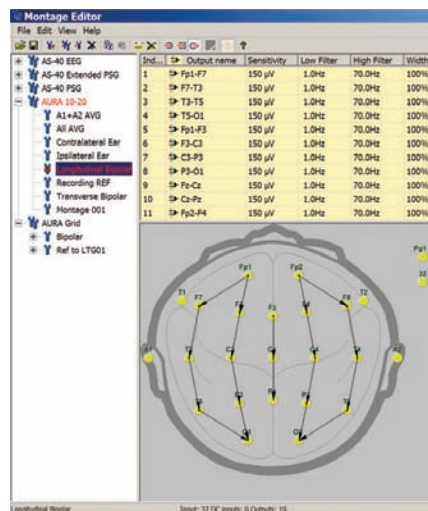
Montage Editor
File Edit View Help

AS-40 EEG
AS-40 Extended PSG
AS-40 PSG
AURA 10-20
A1+A2 AVG
All AVG
Contralateral Ear
Ipsilateral Ear
Longitudinal Bipolar
Recording REF
Transverse Bipolar
Montage 001
AURA Grid
Bipolar
Ref to LTG01

| Ind... | Output name | Sensitivity | Low Filter | High Filter | Width |
|---|---|---|---|---|---|
| 1 | Fp1-F7 | 150 µV | 1.0Hz | 70.0Hz | 100% |
| 2 | F7-T3 | 150 µV | 1.0Hz | 70.0Hz | 100% |
| 3 | T3-T5 | 150 µV | 1.0Hz | 70.0Hz | 100% |
| 4 | T5-O1 | 150 µV | 1.0Hz | 70.0Hz | 100% |
| 5 | Fp1-F3 | 150 µV | 1.0Hz | 70.0Hz | 100% |
| 6 | F3-C3 | 150 µV | 1.0Hz | 70.0Hz | 100% |
| 7 | C3-P3 | 150 µV | 1.0Hz | 70.0Hz | 100% |
| 8 | P3-O1 | 150 µV | 1.0Hz | 70.0Hz | 100% |
| 9 | Fz-Cz | 150 µV | 1.0Hz | 70.0Hz | 100% |
| 10 | Cz-Pz | 150 µV | 1.0Hz | 70.0Hz | 100% |
| 11 | Fp2-F4 | 150 µV | 1.0Hz | 70.0Hz | 100% |

Fp1 Fp2 T1 F7 F3 Fz F4 F8 T2 A1 T3 C3 Cz C4 T4 A2 T5 P3 Pz P4 T6 O1 O2 Pg1 32

Longitudinal Bipolar
Input: 32 DC Inputs: 0 Outputs: 18